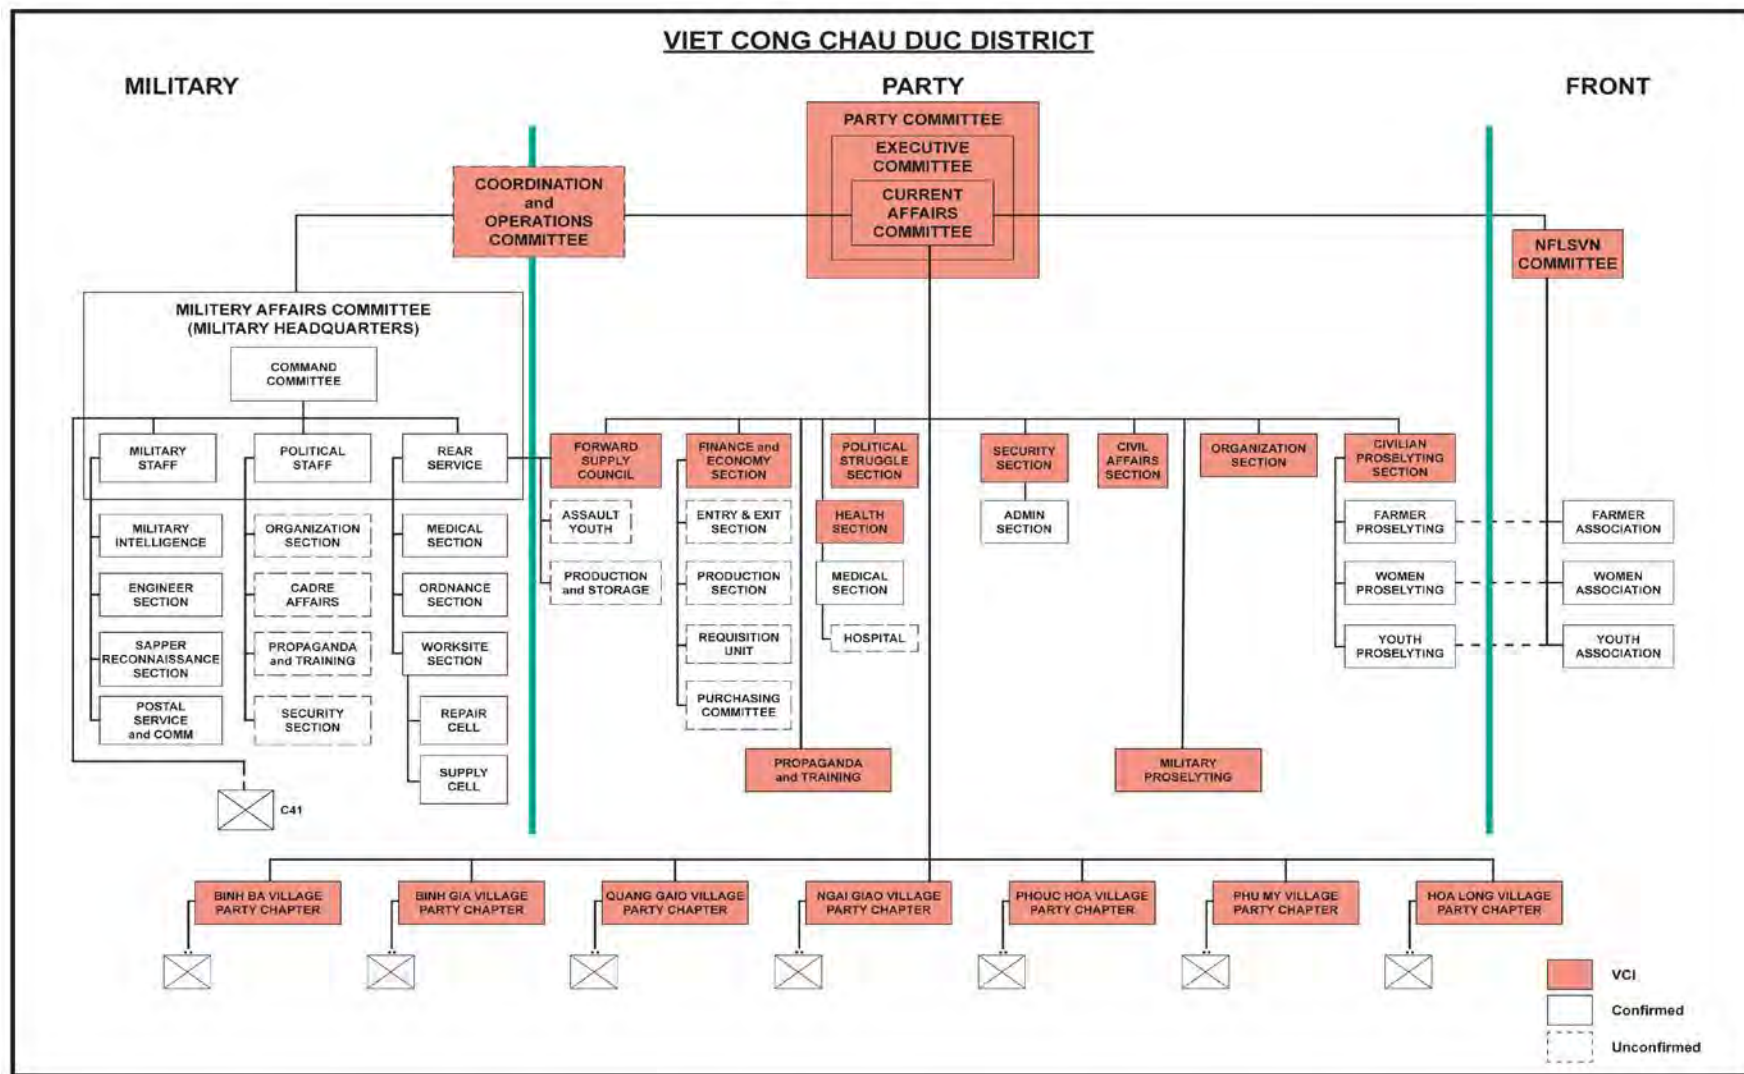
VIET CONG CHAU DUC DISTRICT

MILITARY

PARTY

FRONT

PARTY COMMITTEE

EXECUTIVE COMMITTEE

CURRENT AFFAIRS COMMITTEE

COORDINATION and OPERATIONS COMMITTEE

NFLSVN COMMITTEE

MILITERY AFFAIRS COMMITTEE (MILITARY HEADQUARTERS)

COMMAND COMMITTEE

MILITARY STAFF

POLITICAL STAFF

REAR SERVICE

MILITARY INTELLIGENCE

ENGINEER SECTION

SAPPER RECONNAISSANCE SECTION

POSTAL SERVICE and COMM

ORGANIZATION SECTION

CADRE AFFAIRS

PROPAGANDA and TRAINING

SECURITY SECTION

MEDICAL SECTION

ORDNANCE SECTION

WORKSITE SECTION

REPAIR CELL

SUPPLY CELL

C41

FORWARD SUPPLY COUNCIL

ASSAULT YOUTH

PRODUCTION and STORAGE

FINANCE and ECONOMY SECTION

ENTRY & EXIT SECTION

PRODUCTION SECTION

REQUISITION UNIT

PURCHASING COMMITTEE

POLITICAL STRUGGLE SECTION

HEALTH SECTION

MEDICAL SECTION

HOSPITAL

PROPAGANDA and TRAINING

SECURITY SECTION

ADMIN SECTION

CIVIL AFFAIRS SECTION

ORGANIZATION SECTION

MILITARY PROSELYTING

CIVILIAN PROSELYTING SECTION

FARMER PROSELYTING

WOMEN PROSELYTING

YOUTH PROSELYTING

FARMER ASSOCIATION

WOMEN ASSOCIATION

YOUTH ASSOCIATION

BINH BA VILLAGE PARTY CHAPTER

BINH GIA VILLAGE PARTY CHAPTER

QUANG GAIO VILLAGE PARTY CHAPTER

NGAI GIAO VILLAGE PARTY CHAPTER

PHOUC HOA VILLAGE PARTY CHAPTER

PHU MY VILLAGE PARTY CHAPTER

HOA LONG VILLAGE PARTY CHAPTER

VCI

Confirmed

Unconfirmed